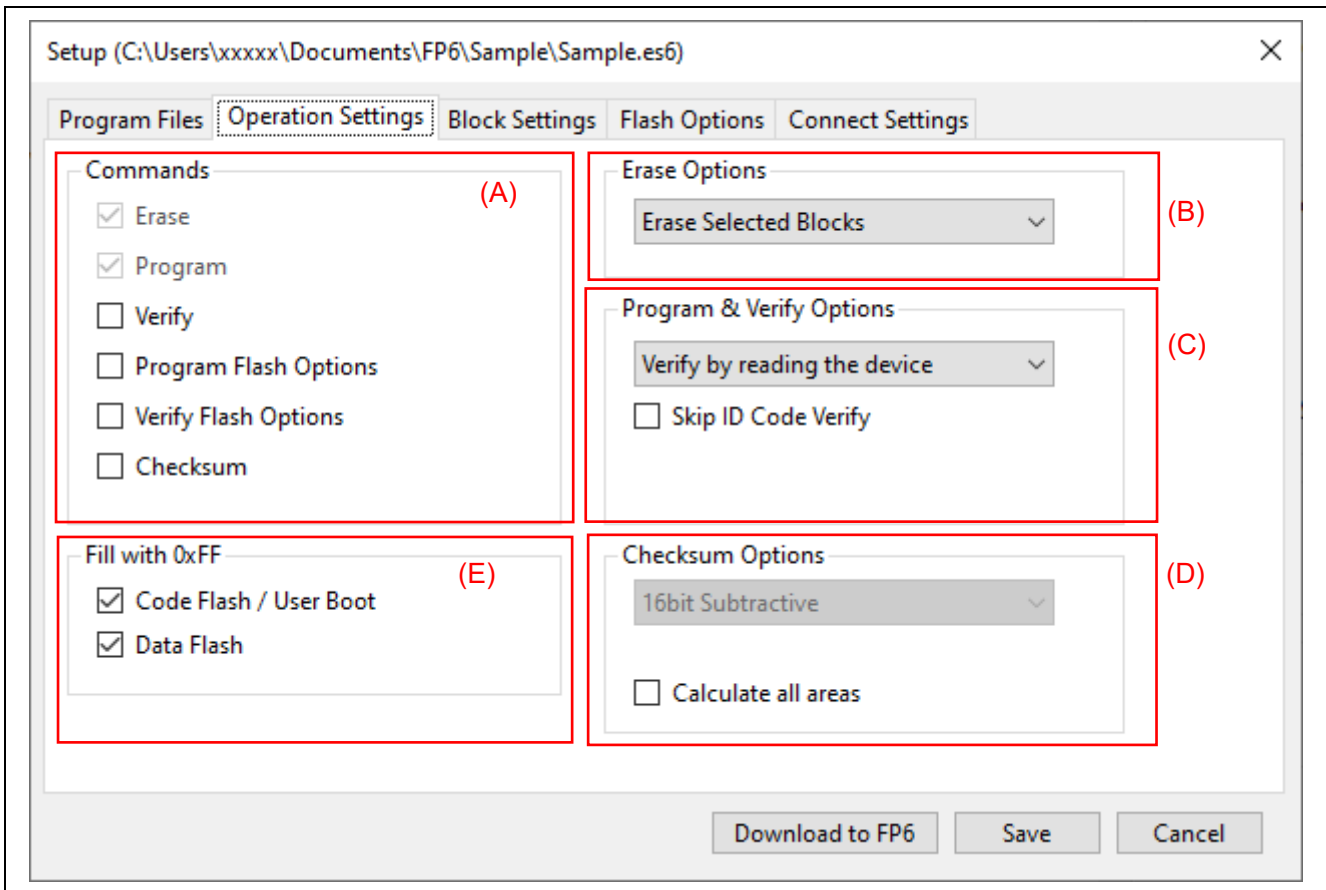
Setup (C:\Users\xxxxx\Documents\FP6\Sample\Sample.es6)

Program Files | Operation Settings | Block Settings | Flash Options | Connect Settings

Commands
(A)
☑ Erase
☑ Program
☐ Verify
☐ Program Flash Options
☐ Verify Flash Options
☐ Checksum

Erase Options
(B)
Erase Selected Blocks

Program & Verify Options
(C)
Verify by reading the device
☐ Skip ID Code Verify

Fill with 0xFF
(E)
☑ Code Flash / User Boot
☑ Data Flash

Checksum Options
(D)
16bit Subtractive
☐ Calculate all areas

Download to FP6
Save
Cancel